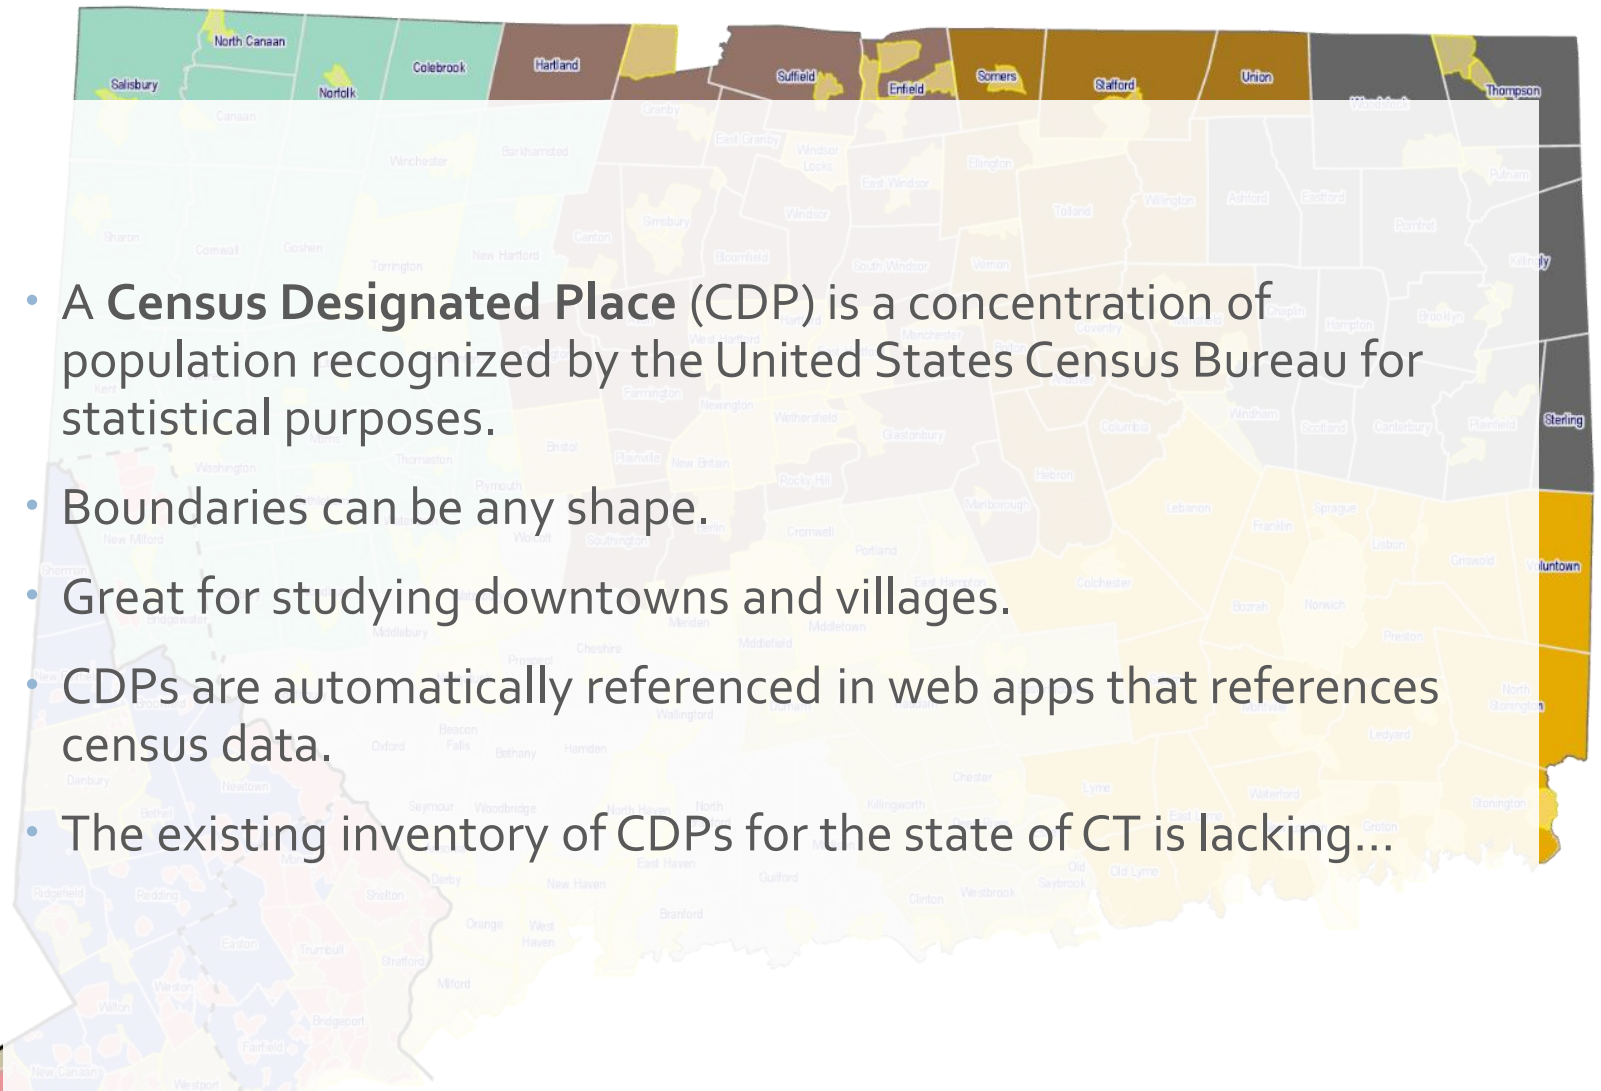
North Canaan
Salisbury
Norfolk
Colebrook
Hartland
Suffield
Enfield
Somers
Stafford
Union
Thompson
Sterling
Voluntown

A **Census Designated Place** (CDP) is a concentration of population recognized by the United States Census Bureau for statistical purposes.

Boundaries can be any shape.

Great for studying downtowns and villages.

CDPs are automatically referenced in web apps that references census data.

The existing inventory of CDPs for the state of CT is lacking…